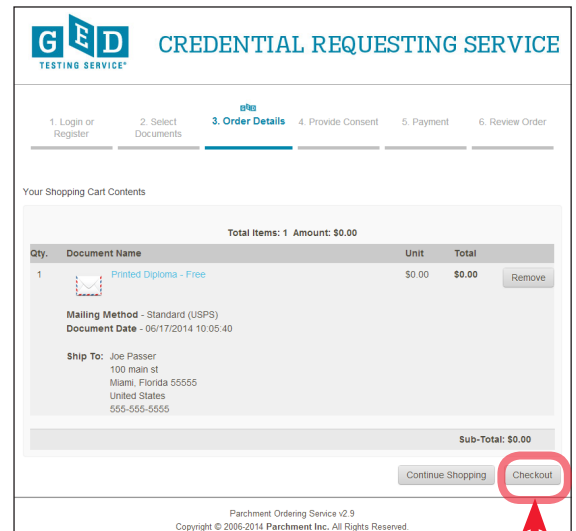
GED
TESTING SERVICE®

CREDENTIAL REQUESTING SERVICE

1. Login or Register

2. Select Documents

GED
3. Order Details

4. Provide Consent

5. Payment

6. Review Order

Your Shopping Cart Contents

Total Items: 1 Amount: $0.00

| Qty. | Document Name | Unit | Total | |
|---|---|---|---|---|
| 1 | Printed Diploma - Free | $0.00 | $0.00 | Remove |

Mailing Method - Standard (USPS)
Document Date - 06/17/2014 10:05:40

Ship To: Joe Passer
100 main st
Miami, Florida 55555
United States
555-555-5555

Sub-Total: $0.00

Continue Shopping

Checkout

Parchment Ordering Service v2.9
Copyright © 2006-2014 Parchment Inc. All Rights Reserved.